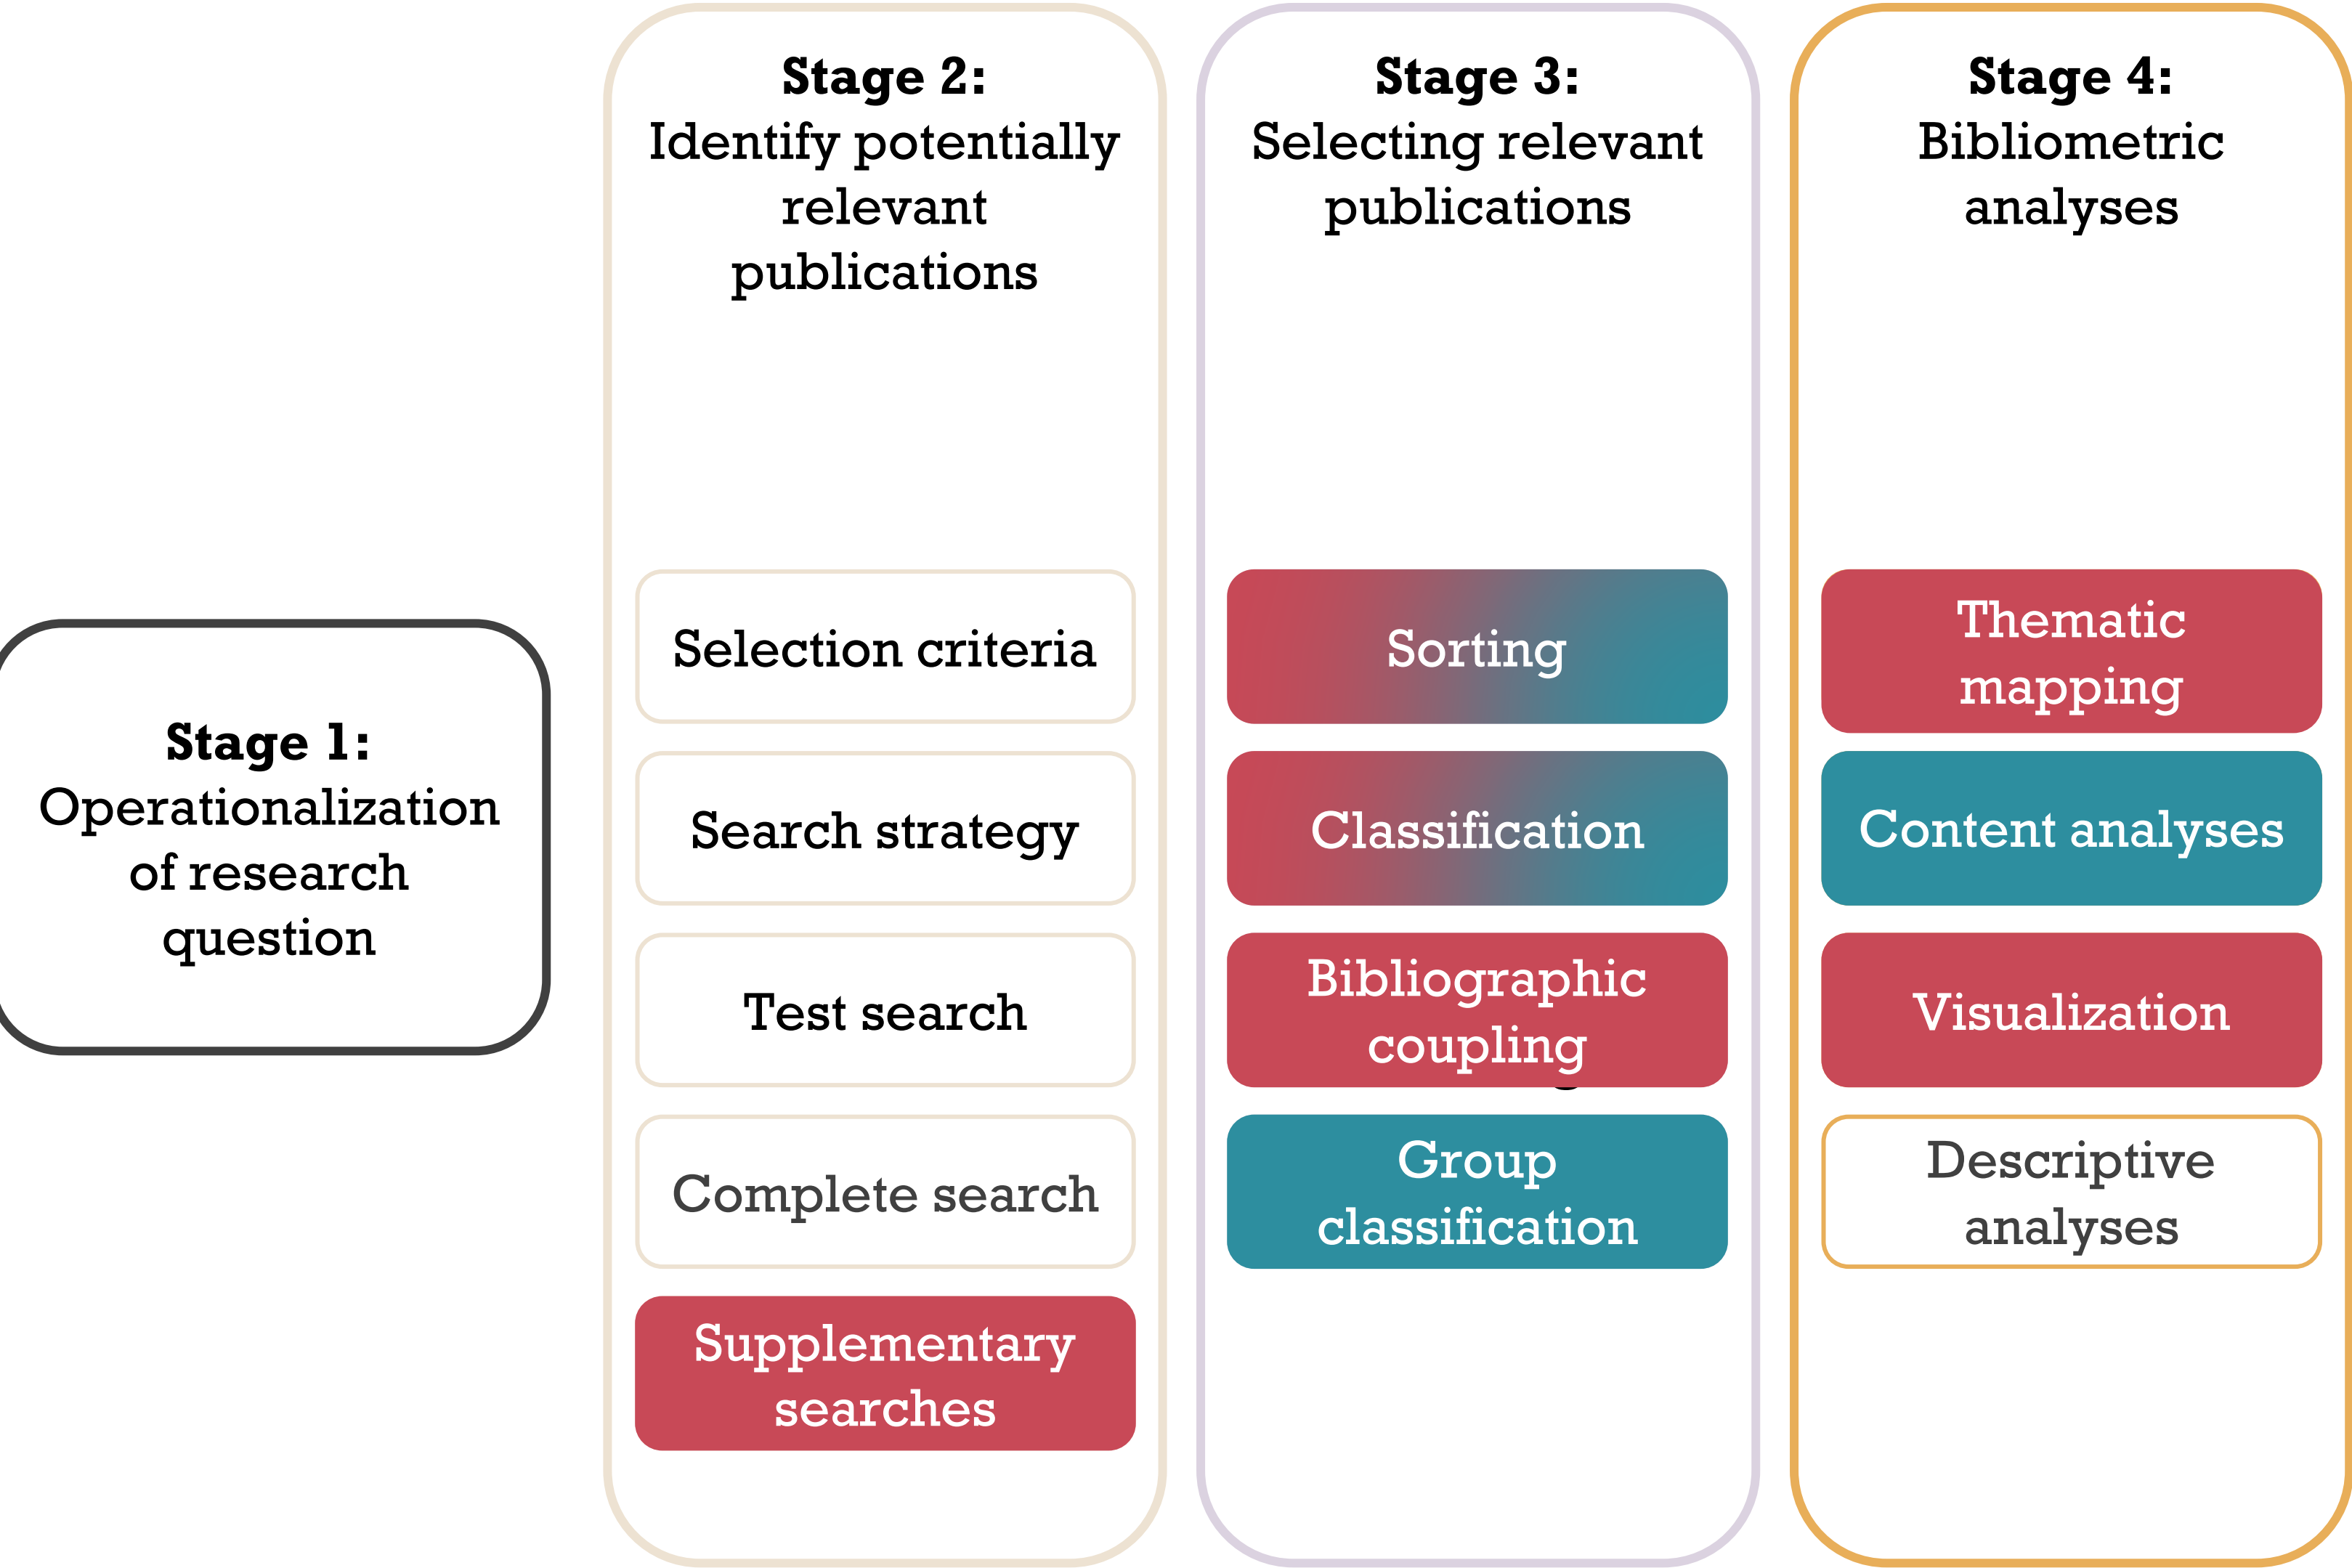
Stage 1:
Operationalization of research question

Stage 2:
Identify potentially relevant publications

Selection criteria

Search strategy

Test search

Complete search

Supplementary searches

Stage 3:
Selecting relevant publications

Sorting

Classification

Bibliographic coupling

Group classification

Stage 4:
Bibliometric analyses

Thematic mapping

Content analyses

Visualization

Descriptive analyses